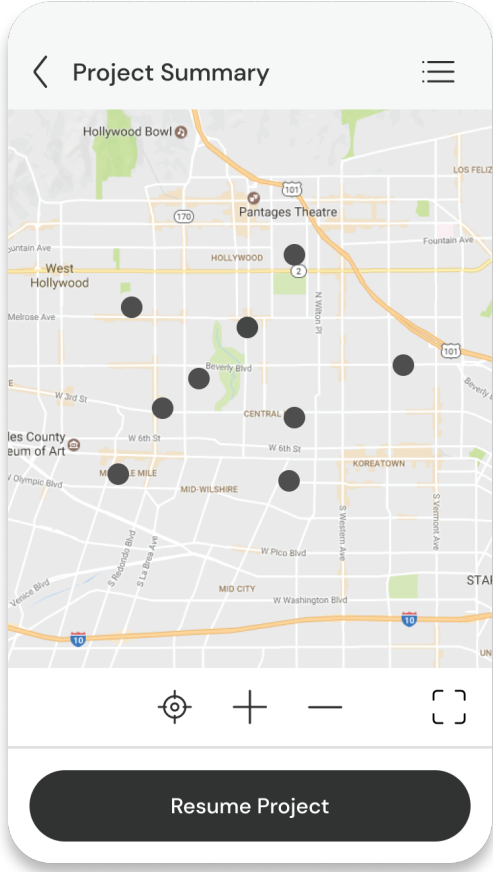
Project Summary

Hollywood Bowl
LOS FELIZ
101
170
Pantages Theatre
Fountain Ave
Fountain Ave
HOLLYWOOD
2
West Hollywood
Melrose Ave
N Wilton Pl
101
Beverly Blvd
W 3rd St
CENTRAL
les County eum of Art
W 6th St
W 6th St
MIRACLE MILE
KOREATOWN
W Olympic Blvd
MID-WILSHIRE
S Western Ave
S Vermont Ave
S Redondo Blvd
S La Brea Ave
W Pico Blvd
Venice Blvd
MID CITY
STA
W Washington Blvd
10
10

Resume Project